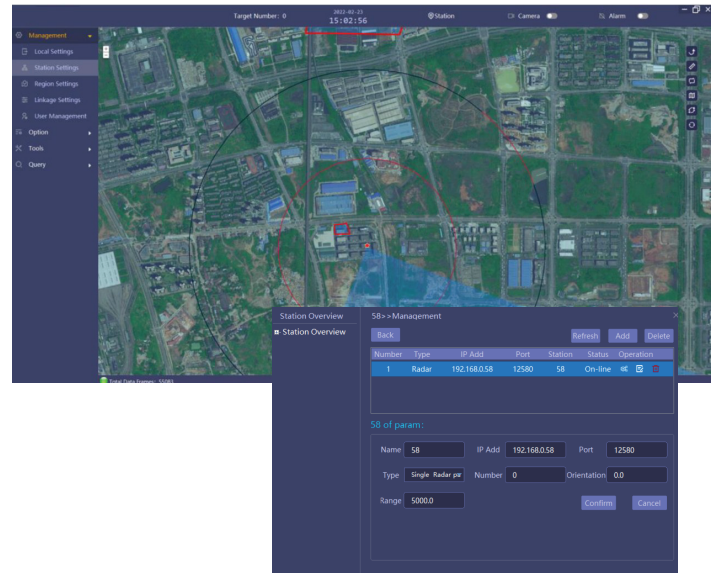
Target Number: 0
2022-02-23
15:02:56
Station
Camera
Alarm

Management
Local Settings
Station Settings
Region Settings
Linkage Settings
User Management
Option
Tools
Query

Total Data Frames: 55083

Station Overview
Station Overview

58>>Management
Back
Refresh
Add
Delete

| Number | Type | IP Add | Port | Station | Status | Operation |
|---|---|---|---|---|---|---|
| 1 | Radar | 192.168.0.58 | 12580 | 58 | On-line | |

58 of param:
Name 58
IP Add 192.168.0.58
Port 12580
Type Single Radar pa
Number 0
Orientation 0.0
Range 5000.0
Confirm
Cancel